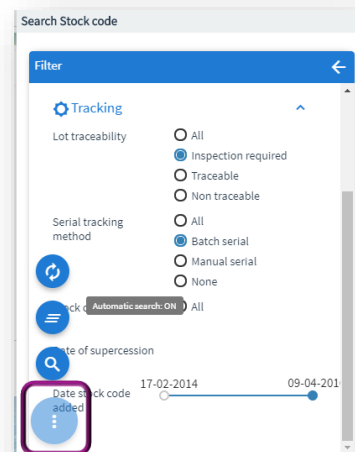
Search Stock code

Filter

Tracking

Lot traceability
All
Inspection required
Traceable
Non traceable

Serial tracking method
All
Batch serial
Manual serial
None

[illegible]ck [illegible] All

Automatic search: ON

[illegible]te of supercession

Date stock code added
17-02-2014
09-04-201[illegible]